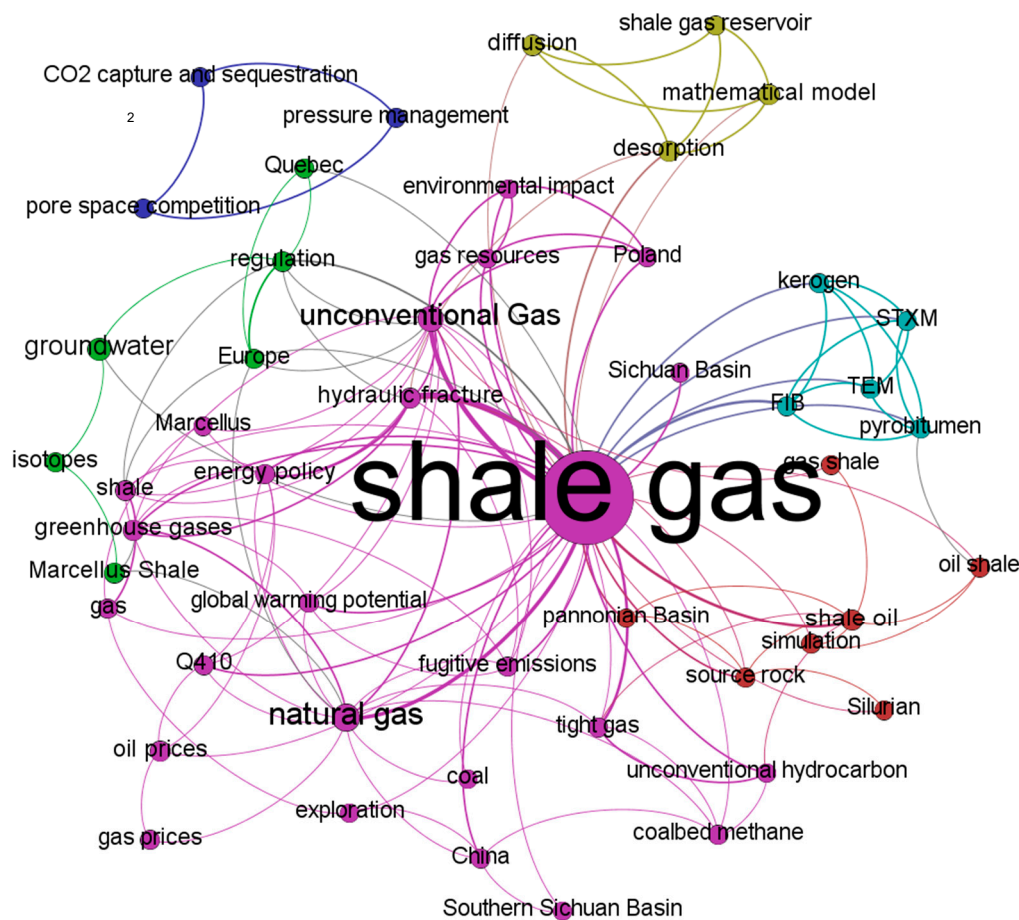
diffusion
shale gas reservoir
CO2 capture and sequestration
mathematical model
2
pressure management
desorption
Quebec
environmental impact
pore space competition
regulation
gas resources
Poland
kerogen
unconventional Gas
STXM
groundwater
Europe
Sichuan Basin
TEM
hydraulic fracture
FIB
Marcellus
pyrobitumen
isotopes
energy policy
gas shale
shale
shale gas
greenhouse gases
oil shale
Marcellus Shale
gas
global warming potential
pannonian Basin
shale oil
simulation
Q410
fugitive emissions
source rock
natural gas
Silurian
tight gas
oil prices
coal
unconventional hydrocarbon
exploration
gas prices
coalbed methane
China
Southern Sichuan Basin